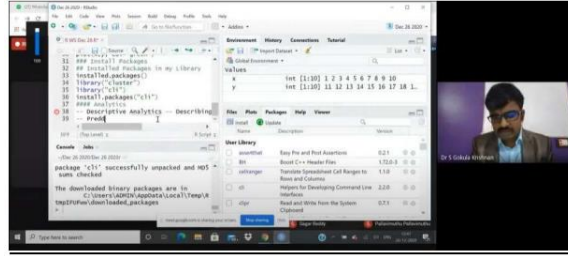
Dec 26 2020 - RStudio
File Edit Code View Plots Session Build Debug Profile Tools Help
Addins
Dec 26 2020
Source on Save
Go to file/function
### Install Packages
## Installed Packages in my Library
installed.packages()
library("cluster")
library("cli")
install.packages("cli")
#### Analytics
38 -- Descriptive Analytics -- Describing
39 -- Predi
Top Level
R Script
Console Jobs
package 'cli' successfully unpacked and MD5 sums checked
The downloaded binary packages are in
C:\Users\ADMIN\AppData\Local\Temp\RtmpSFUFwx\downloaded_packages
Environment History Connections Tutorial
Import Dataset
List
Global Environment
Values
x int [1:10] 1 2 3 4 5 6 7 8 9 10
y int [1:10] 11 12 13 14 15 16 17 18 1…
Files Plots Packages Help Viewer
Install Update
Name Description Version
User Library
assertthat Easy Pre and Post Assertions 0.2.1
BH Boost C++ Header Files 1.72.0-3
callr Call R from R 3.5.1
cellranger Translate Spreadsheet Cell Ranges to Rows and Columns 1.1.0
cli Helpers for Developing Command Line Interfaces 2.2.0
clipr Read and Write from the System Clipboard 0.7.1
Stop sharing
Sagar Reddy
Pallavimudra Pallavimudra
Dr S Gokula Krishnan
Type here to search